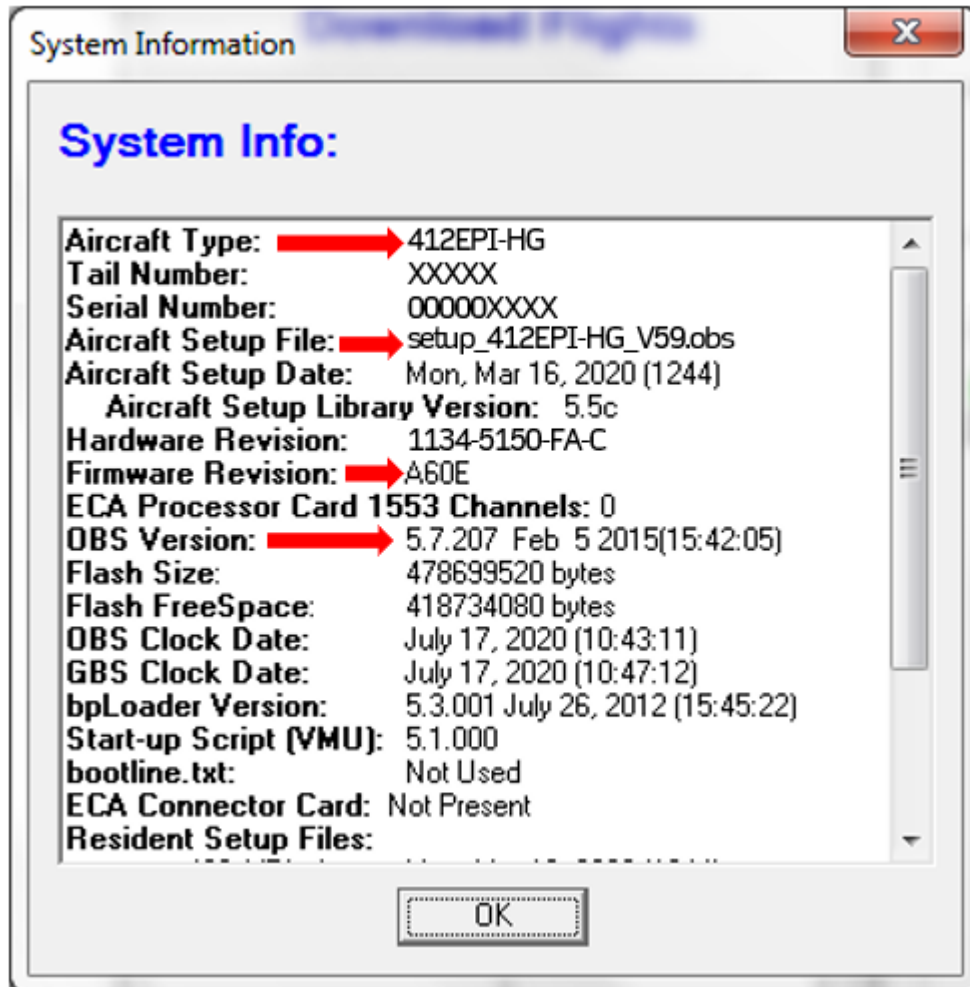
System Information

System Info:

Aircraft Type: 412EPI-HG
Tail Number: XXXXX
Serial Number: 00000XXXX
Aircraft Setup File: setup_412EPI-HG_V59.obs
Aircraft Setup Date: Mon, Mar 16, 2020 (1244)
Aircraft Setup Library Version: 5.5c
Hardware Revision: 1134-5150-FA-C
Firmware Revision: A60E
ECA Processor Card 1553 Channels: 0
OBS Version: 5.7.207 Feb 5 2015(15:42:05)
Flash Size: 478699520 bytes
Flash FreeSpace: 418734080 bytes
OBS Clock Date: July 17, 2020 (10:43:11)
GBS Clock Date: July 17, 2020 (10:47:12)
bpLoader Version: 5.3.001 July 26, 2012 (15:45:22)
Start-up Script (VMU): 5.1.000
bootline.txt: Not Used
ECA Connector Card: Not Present
Resident Setup Files:
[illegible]

OK